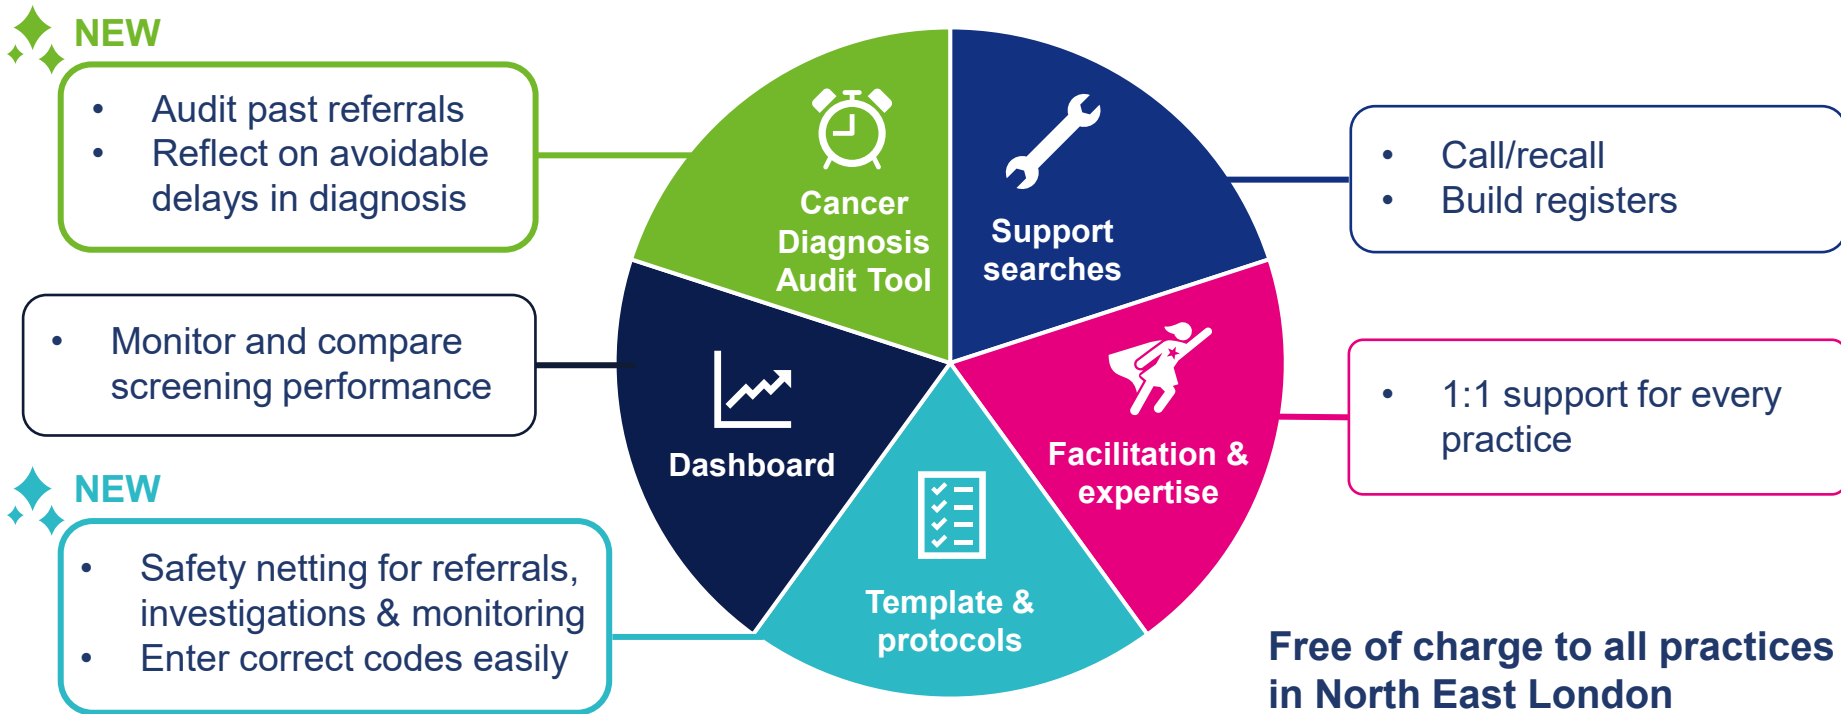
NEW

- Audit past referrals
- Reflect on avoidable delays in diagnosis

Cancer Diagnosis Audit Tool

Support searches

- Call/recall
- Build registers

- Monitor and compare screening performance

Dashboard

Facilitation & expertise

- 1:1 support for every practice

NEW

- Safety netting for referrals, investigations & monitoring
- Enter correct codes easily

Template & protocols

Free of charge to all practices in North East London